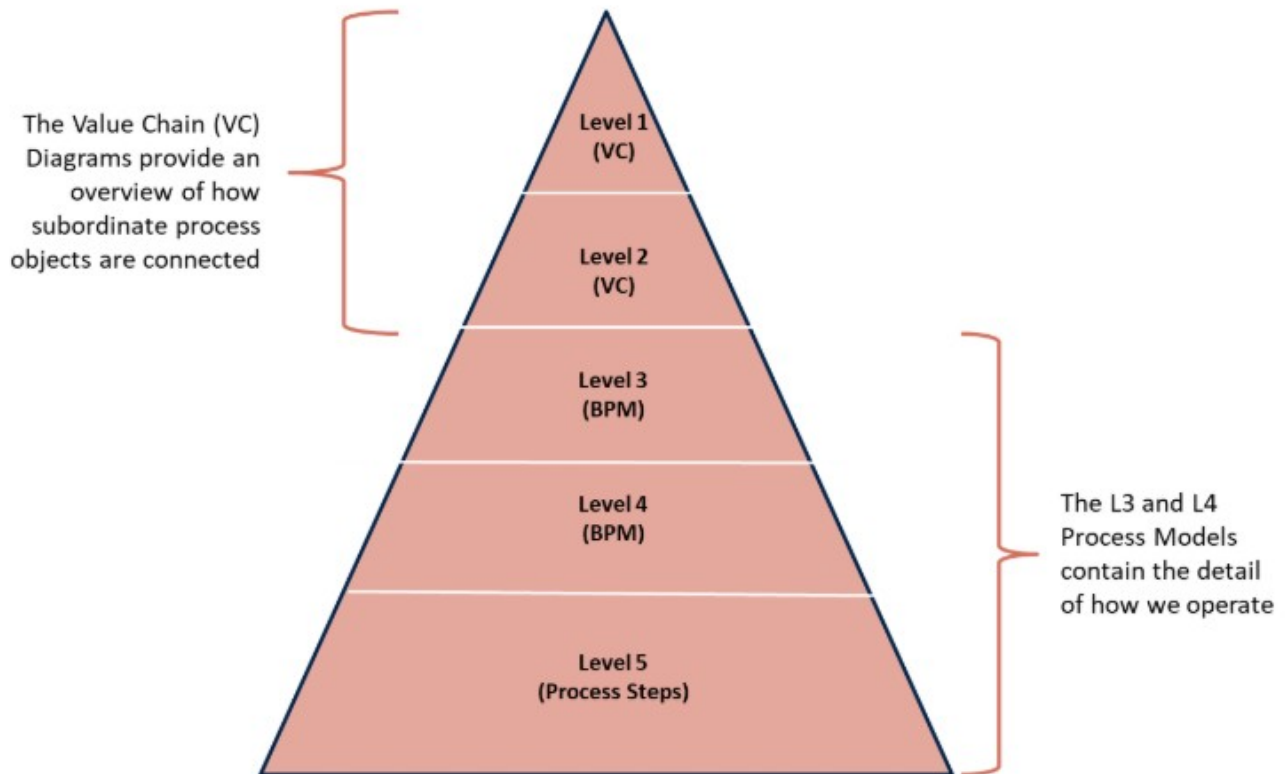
The Value Chain (VC) Diagrams provide an overview of how subordinate process objects are connected

Level 1
(VC)

Level 2
(VC)

Level 3
(BPM)

Level 4
(BPM)

Level 5
(Process Steps)

The L3 and L4 Process Models contain the detail of how we operate